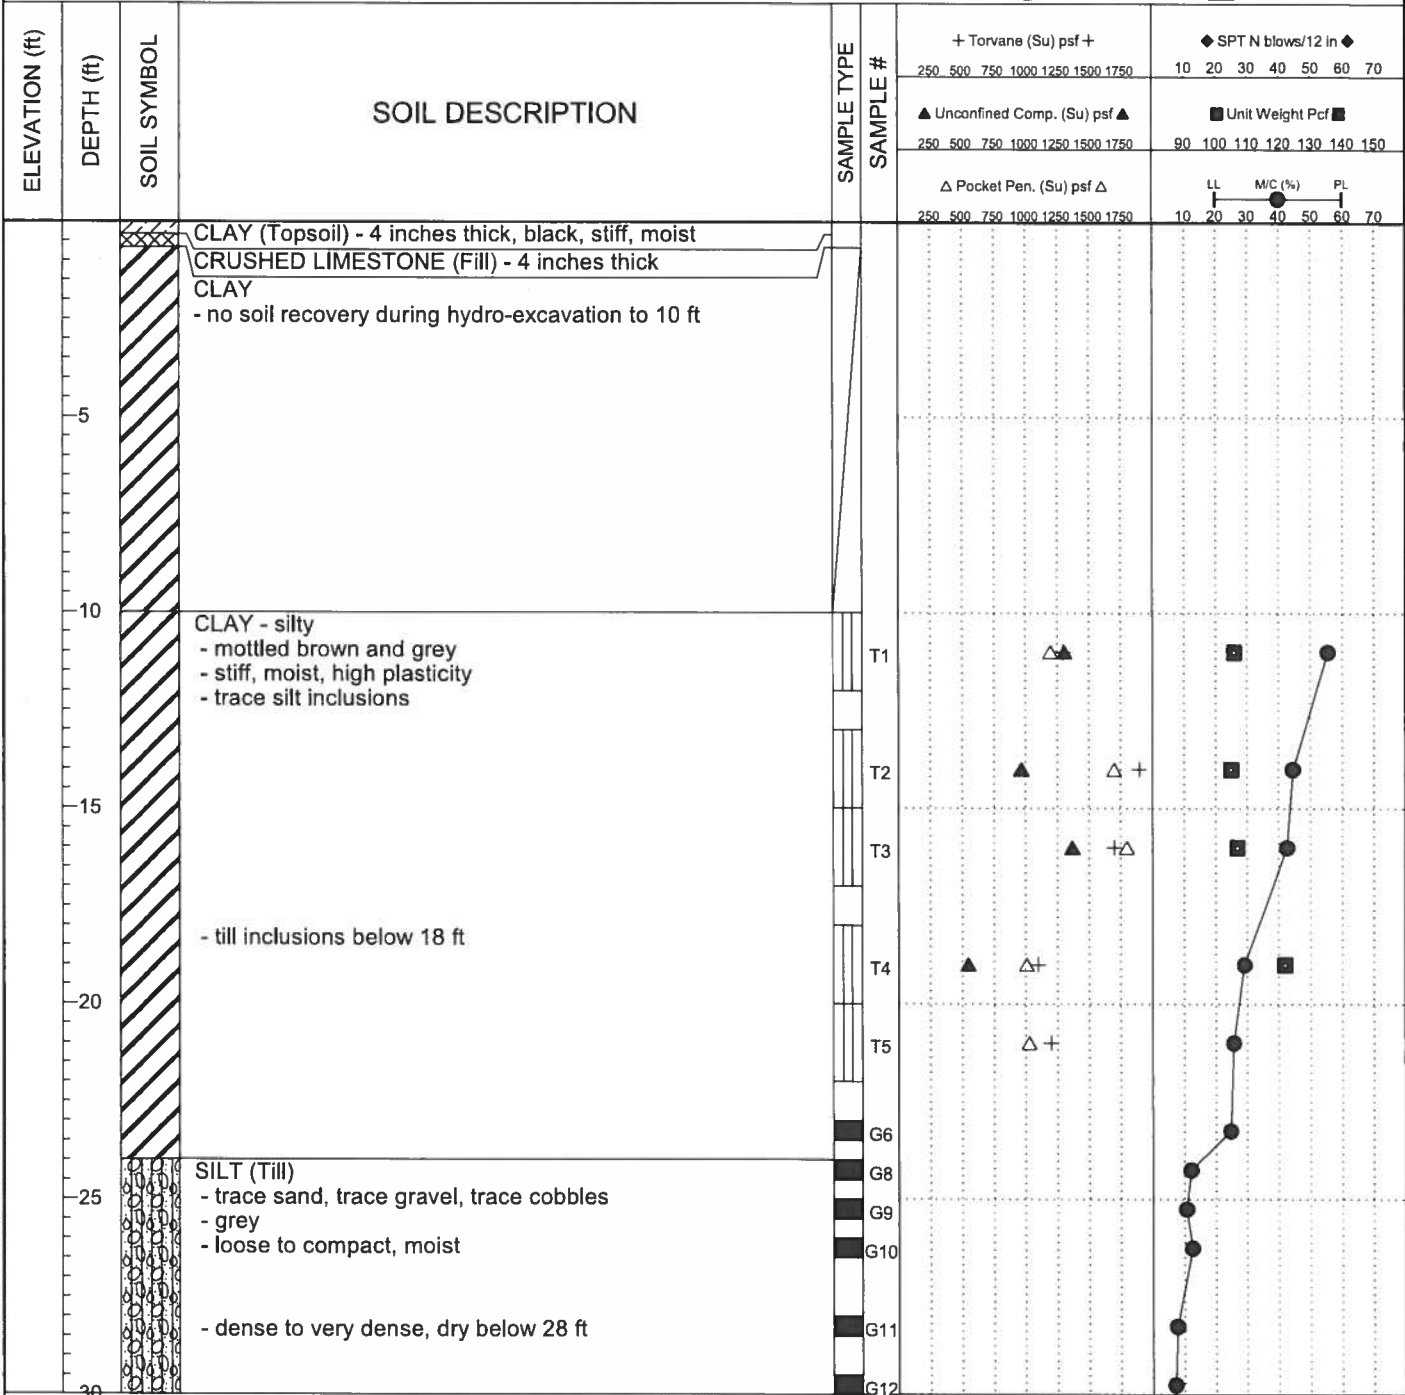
| ELEVATION (ft) | DEPTH (ft) | SOIL SYMBOL | SOIL DESCRIPTION | SAMPLE TYPE | SAMPLE # | + Torvane (Su) psf + 250 500 750 1000 1250 1500 1750 ▲ Unconfined Comp. (Su) psf ▲ 250 500 750 1000 1250 1500 1750 △ Pocket Pen. (Su) psf △ 250 500 750 1000 1250 1500 1750 | ◆ SPT N blows/12 in ◆ 10 20 30 40 50 60 70 ■ Unit Weight Pcf ■ 90 100 110 120 130 140 150 LL M/C (%) PL 10 20 30 40 50 60 70 |
|---|---|---|---|---|---|---|---|

CLAY (Topsoil) - 4 inches thick, black, stiff, moist

CRUSHED LIMESTONE (Fill) - 4 inches thick

CLAY
- no soil recovery during hydro-excavation to 10 ft

5

10

CLAY - silty
- mottled brown and grey
- stiff, moist, high plasticity
- trace silt inclusions

T1

T2

15

T3

- till inclusions below 18 ft

T4

20

T5

G6

SILT (Till)
- trace sand, trace gravel, trace cobbles
- grey
- loose to compact, moist

G8

25

G9

G10

- dense to very dense, dry below 28 ft

G11

30

G12